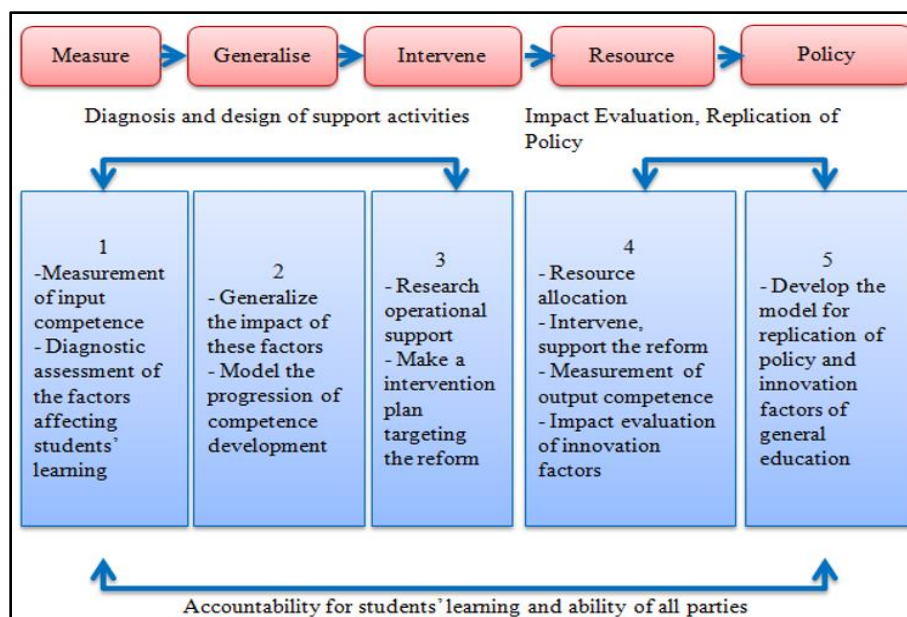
Measure
Generalise
Intervene
Resource
Policy

Diagnosis and design of support activities

Impact Evaluation, Replication of Policy

1
-Measurement of input competence
- Diagnostic assessment of the factors affecting students' learning

2
- Generalize the impact of these factors
- Model the progression of competence development

3
- Research operational support
- Make a intervention plan targeting the reform

4
- Resource allocation
- Intervene, support the reform
- Measurement of output competence
- Impact evaluation of innovation factors

5
- Develop the model for replication of policy and innovation factors of general education

Accountability for students' learning and ability of all parties